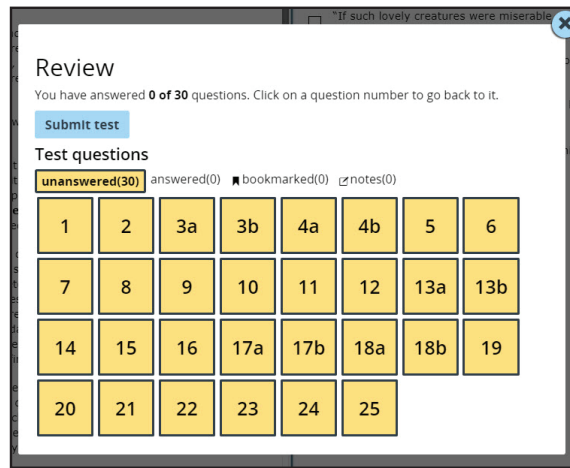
"If such lovely creatures were miserable

Review

You have answered **0 of 30** questions. Click on a question number to go back to it.

Submit test

Test questions

unanswered(30) answered(0) bookmarked(0) notes(0)

1 2 3a 3b 4a 4b 5 6

7 8 9 10 11 12 13a 13b

14 15 16 17a 17b 18a 18b 19

20 21 22 23 24 25